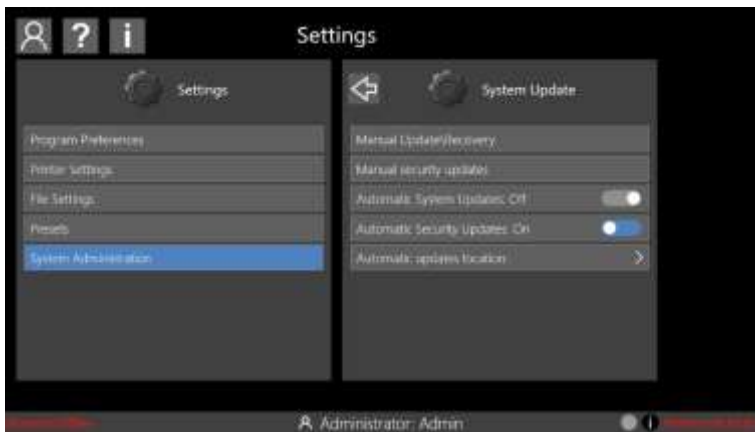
Settings

Settings

Program Preferences
Printer Settings
File Settings
Presets
System Administration

System Update

Manual Update/Recovery
Manual security updates
Automatic System Updates: Off
Automatic Security Updates: On
Automatic updates location

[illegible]
Administrator: Admin
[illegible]